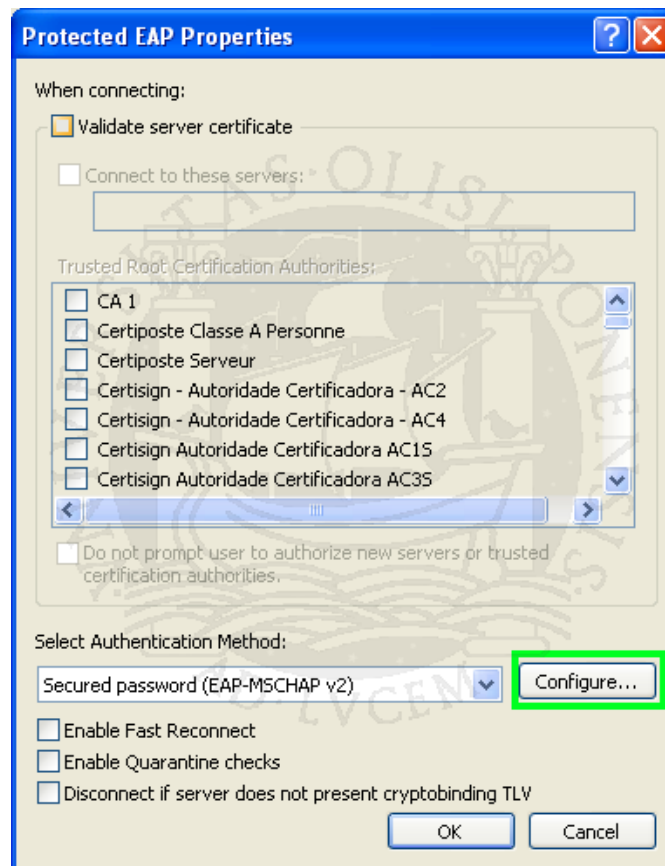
Protected EAP Properties

When connecting:

Validate server certificate

Connect to these servers:

Trusted Root Certification Authorities:

CA 1
Certiposte Classe A Personne
Certiposte Serveur
Certisign - Autoridade Certificadora - AC2
Certisign - Autoridade Certificadora - AC4
Certisign Autoridade Certificadora AC1S
Certisign Autoridade Certificadora AC3S

Do not prompt user to authorize new servers or trusted certification authorities.

Select Authentication Method:

Secured password (EAP-MSCHAP v2)

Configure...

Enable Fast Reconnect

Enable Quarantine checks

Disconnect if server does not present cryptobinding TLV

OK

Cancel